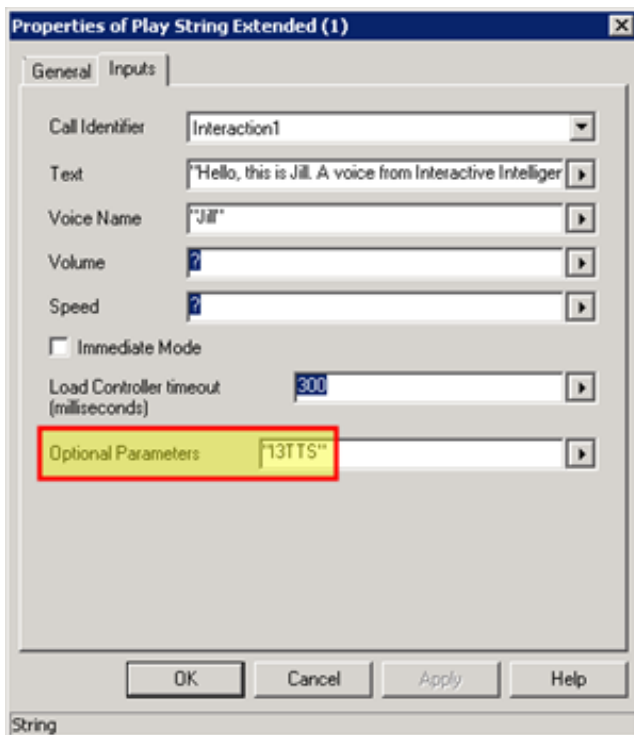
Properties of Play String Extended (1)

General
Inputs

Call Identifier
Interaction1

Text
"Hello, this is Jill. A voice from Interactive Intelliger

Voice Name
"Jill"

Volume
?

Speed
?

Immediate Mode

Load Controller timeout (milliseconds)
300

Optional Parameters
"I3TTS"

OK
Cancel
Apply
Help

String